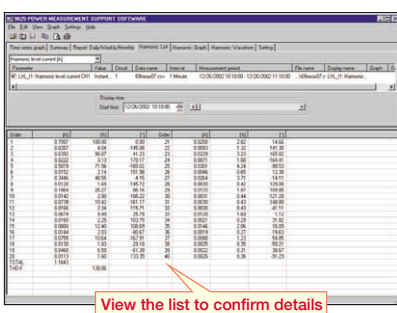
9625 POWER MEASUREMENT SUPPORT SOFTWARE

File Edit View Graph Settings Help

Time series graph | Summary | Report: Daily/Weekly/Monthly | Harmonic List | Harmonic Graph | Harmonic Vector | Setting

Harmonic level current [A]

| Parameter | Value | Circuit | Data name | Interval | Measurement period | File name | Display name | Graph |
|---|---|---|---|---|---|---|---|---|
| LVL_I1: Harmonic level current CH1 | Instant... | 1 | 03beas07.csv | 1 Minute | 12/26/2002 10:10:00 - 12/26/2002 10:10:00 | 03beas07.csv | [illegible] | |

Display time
Start time: 12/26/2002 10:10:00

| Order | [A] | [%] | [°] | Order | [A] | [%] | [°] |
|---|---|---|---|---|---|---|---|
| 1 | 0.7007 | 100.00 | 0.00 | 21 | 0.0200 | 2.62 | 14.66 |
| 2 | 0.0287 | 4.04 | -145.08 | 22 | 0.0093 | 1.32 | 141.30 |
| 3 | 0.6392 | 90.07 | 41.23 | 23 | 0.0226 | 3.23 | 165.62 |
| 4 | 0.0222 | 3.13 | 170.17 | 24 | 0.0071 | 1.00 | -164.41 |
| 5 | 0.5079 | 71.56 | -165.02 | 25 | 0.0030 | 4.24 | -99.53 |
| 6 | 0.0152 | 2.14 | 151.98 | 26 | 0.0046 | 0.65 | 72.38 |
| 7 | 0.3446 | 48.55 | 4.15 | 27 | 0.0100 | 1.41 | 14.11 |
| 8 | 0.0120 | 1.69 | 145.72 | 28 | 0.0030 | 0.43 | 128.08 |
| 9 | 0.1864 | 26.27 | 98.16 | 29 | 0.0133 | 1.87 | 108.89 |
| 10 | 0.0142 | 2.00 | 166.22 | 30 | 0.0031 | 0.44 | 121.28 |
| 11 | 0.0738 | 10.42 | 167.17 | 31 | 0.0030 | 0.43 | 148.88 |
| 12 | 0.0166 | 2.34 | 115.71 | 32 | 0.0030 | 0.43 | 41.11 |
| 13 | 0.0674 | 9.49 | 25.79 | 33 | 0.0120 | 1.69 | 1.12 |
| 14 | 0.0160 | 2.25 | 103.79 | 34 | 0.0021 | 0.29 | 31.92 |
| 15 | 0.0880 | 12.40 | 108.65 | 35 | 0.0146 | 2.06 | 16.05 |
| 16 | 0.0144 | 2.03 | -80.67 | 36 | 0.0019 | 0.27 | 74.63 |
| 17 | 0.0765 | 10.64 | -167.91 | 37 | 0.0102 | 1.43 | 1.38 |
| 18 | 0.0130 | 1.83 | -29.18 | 38 | 0.0025 | 0.35 | -69.21 |
| 19 | 0.0468 | 6.59 | -61.39 | 39 | 0.0022 | 0.31 | 38.67 |
| 20 | 0.0113 | 1.60 | 133.35 | 40 | 0.0026 | 0.36 | -91.29 |
| TOTAL | 1.1643 | | | | | | |
| THD-F | | 130.06 | | | | | |

View the list to confirm details